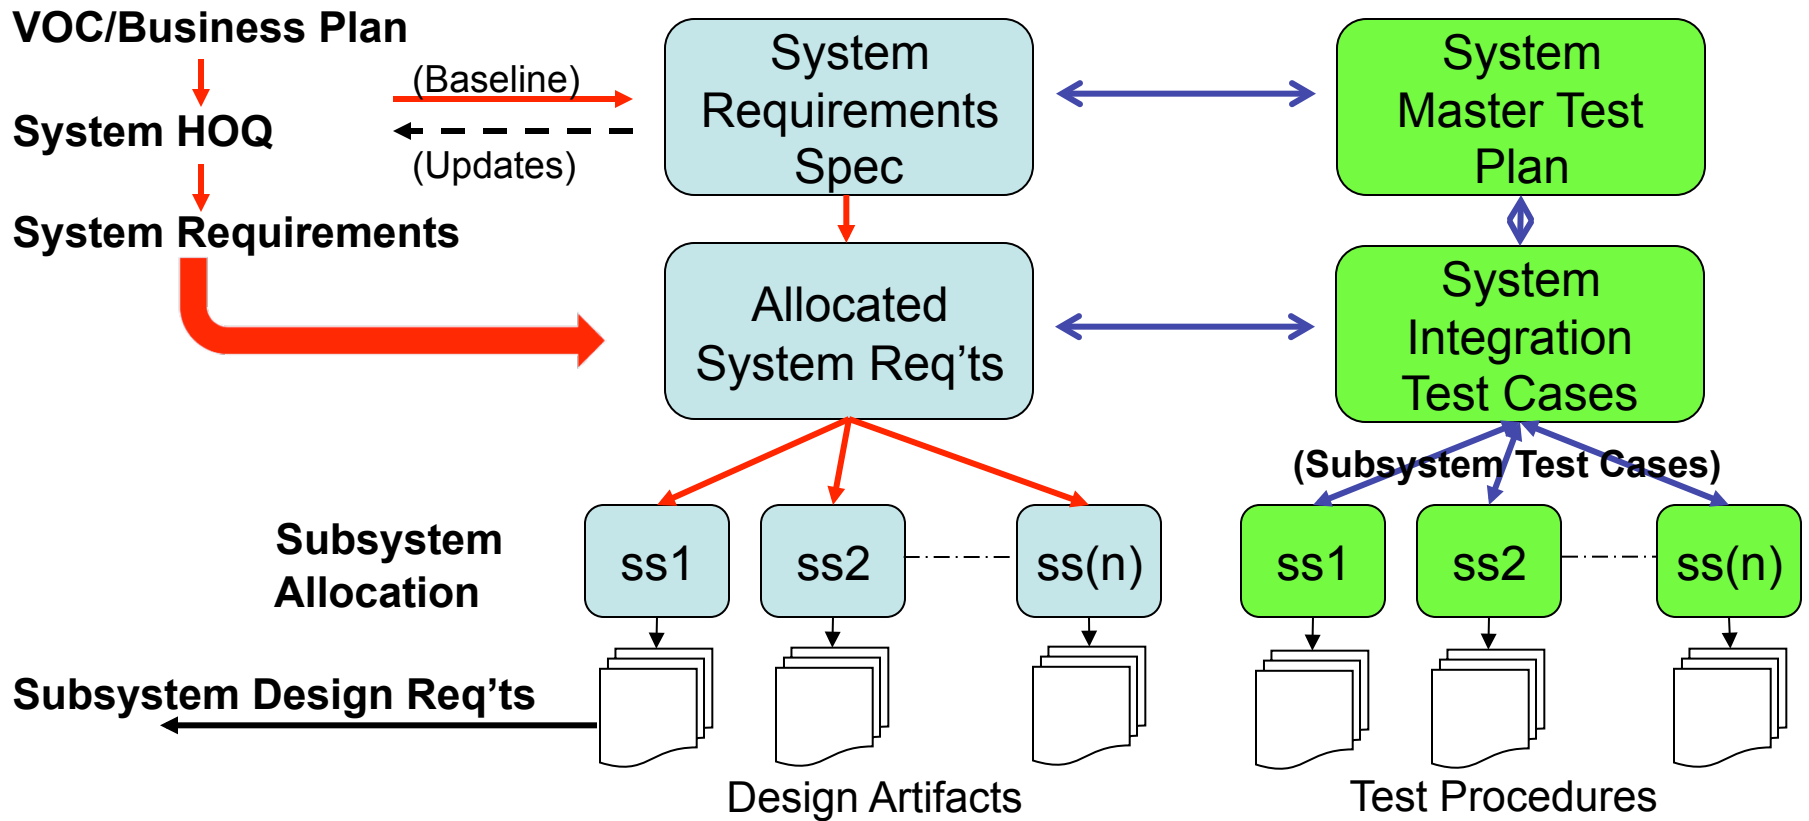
VOC/Business Plan

System HOQ

System Requirements

(Baseline)

(Updates)

System Requirements Spec

System Master Test Plan

Allocated System Req'ts

System Integration Test Cases

(Subsystem Test Cases)

Subsystem Allocation

ss1

ss2

ss(n)

ss1

ss2

ss(n)

Subsystem Design Req'ts

Design Artifacts

Test Procedures